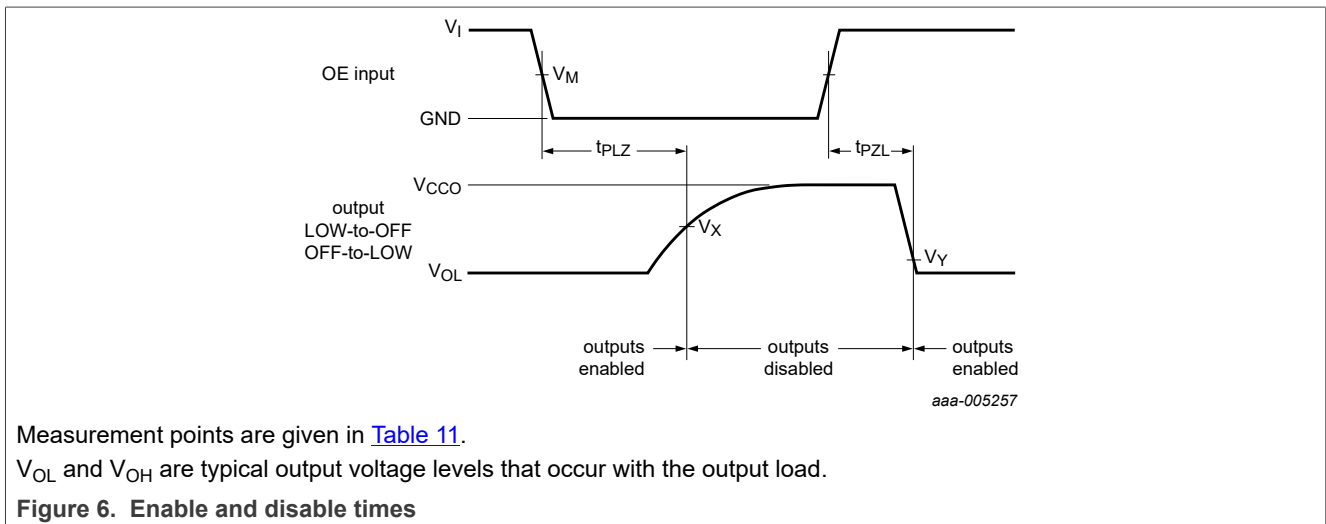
$V_I$

OE input

$V_M$

GND

$t_{PLZ}$

$t_{PZL}$

$V_{CCO}$

output
LOW-to-OFF
OFF-to-LOW

$V_X$

$V_{OL}$

$V_Y$

outputs enabled

outputs disabled

outputs enabled

aaa-005257

Measurement points are given in Table 11.

$V_{OL}$ and $V_{OH}$ are typical output voltage levels that occur with the output load.

**Figure 6. Enable and disable times**